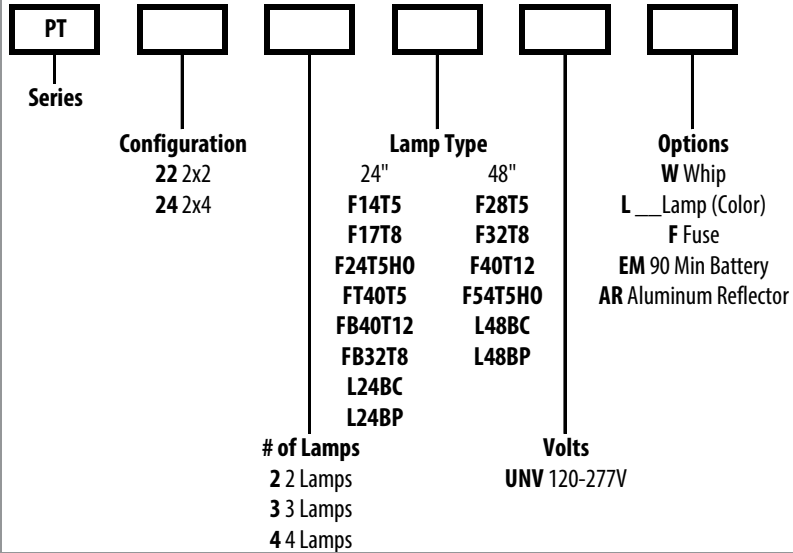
PT

Series

Configuration
**22** 2x2
**24** 2x4

Lamp Type

| 24" | 48" |
|---|---|
| F14T5 | F28T5 |
| F17T8 | F32T8 |
| F24T5HO | F40T12 |
| FT40T5 | F54T5HO |
| FB40T12 | L48BC |
| FB32T8 | L48BP |
| L24BC | |
| L24BP | |

Options
**W** Whip
**L** ___Lamp (Color)
**F** Fuse
**EM** 90 Min Battery
**AR** Aluminum Reflector

# of Lamps
**2** 2 Lamps
**3** 3 Lamps
**4** 4 Lamps

Volts
**UNV** 120-277V